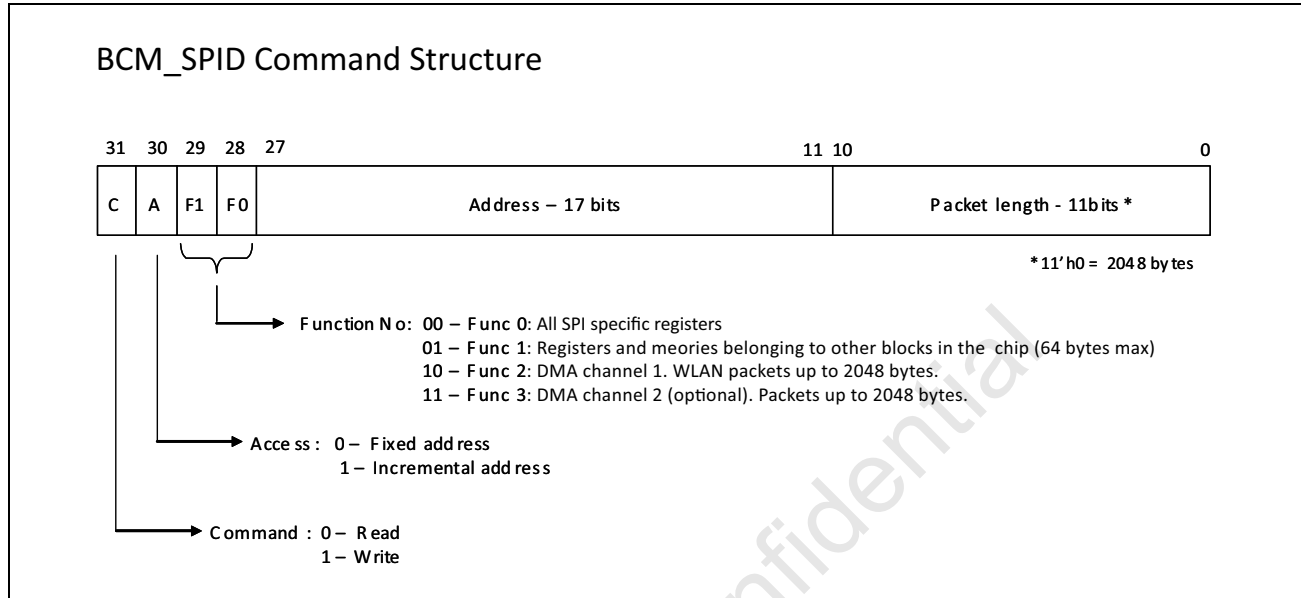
BCM_SPID Command Structure

31 30 29 28 27 11 10 0

| C | A | F1 | F0 | Address – 17 bits | Packet length - 11bits * |
|---|---|---|---|---|---|

*11'h0 = 2048 bytes

Function No: 00 – Func 0: All SPI specific registers
01 – Func 1: Registers and meories belonging to other blocks in the chip (64 bytes max)
10 – Func 2: DMA channel 1. WLAN packets up to 2048 bytes.
11 – Func 3: DMA channel 2 (optional). Packets up to 2048 bytes.

Access: 0 – Fixed address
1 – Incremental address

Command: 0 – Read
1 – Write

Confidential